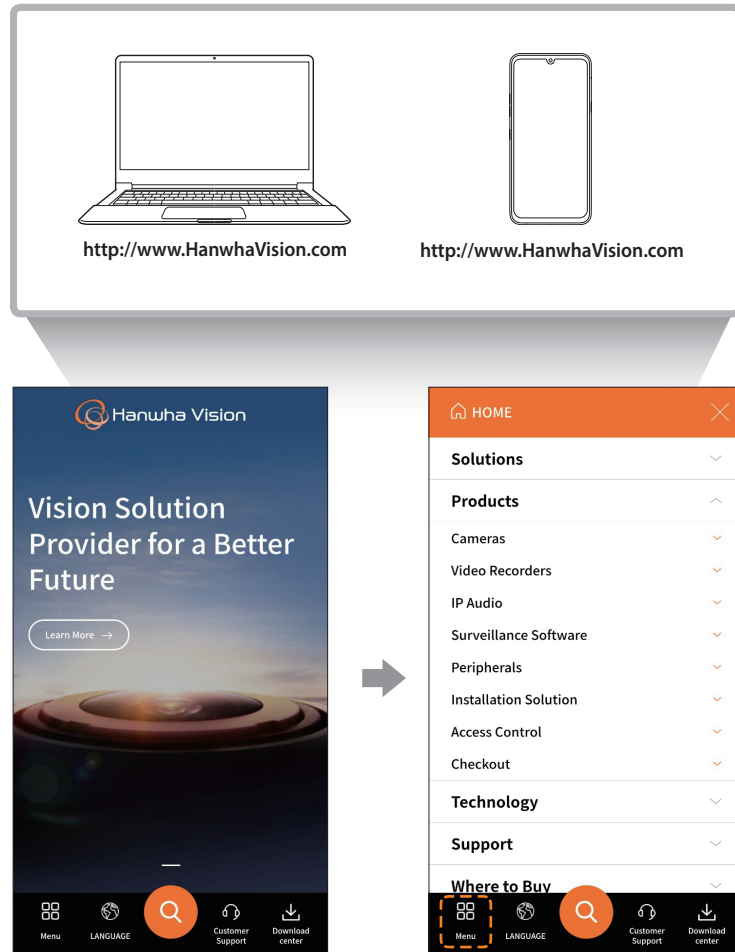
http://www.HanwhaVision.com

http://www.HanwhaVision.com

Hanwha Vision

Vision Solution Provider for a Better Future

Learn More →

Menu
LANGUAGE
Customer Support
Download center

HOME

Solutions

Products

Cameras

Video Recorders

IP Audio

Surveillance Software

Peripherals

Installation Solution

Access Control

Checkout

Technology

Support

Where to Buy

Menu
LANGUAGE
Customer Support
Download center